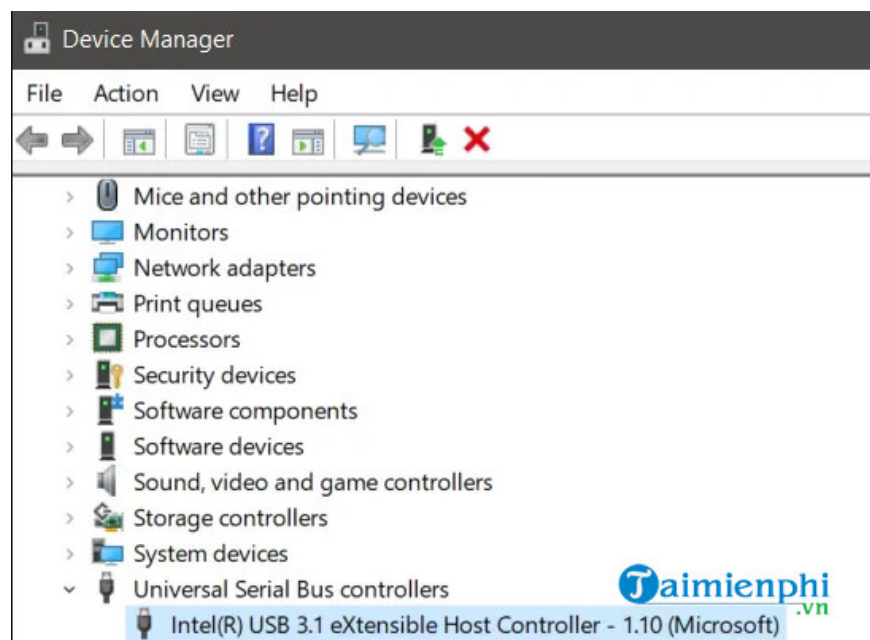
Device Manager

File Action View Help

Mice and other pointing devices
Monitors
Network adapters
Print queues
Processors
Security devices
Software components
Software devices
Sound, video and game controllers
Storage controllers
System devices
Universal Serial Bus controllers
Intel(R) USB 3.1 eXtensible Host Controller - 1.10 (Microsoft)

Taimienphi
.vn